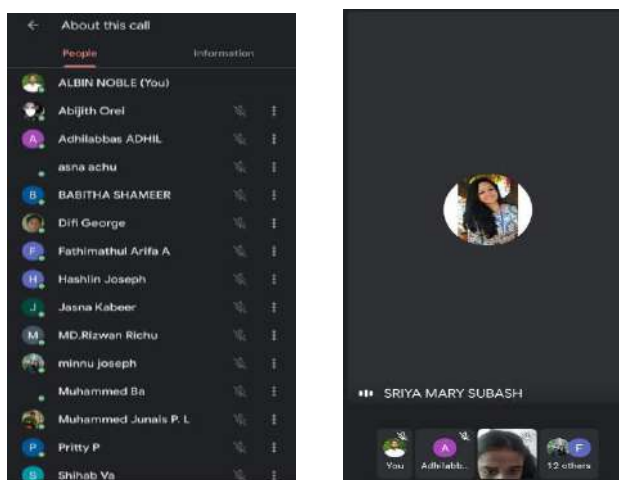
About this call

People | Information

ALBIN NOBLE (You)
Abijith Orel
A Adhilabbas ADHIL
asna achu
B BABITHA SHAMEER
Difi George
F Fathimathul Arifa A
H Hashlin Joseph
J Jasna Kabeer
M MD.Rizwan Richu
minnu joseph
Muhammed Ba
Muhammed Junais P. L
P Pritty P
S Shihab Va

SRIYA MARY SUBASH

You
A Adhilabb...
F 12 others